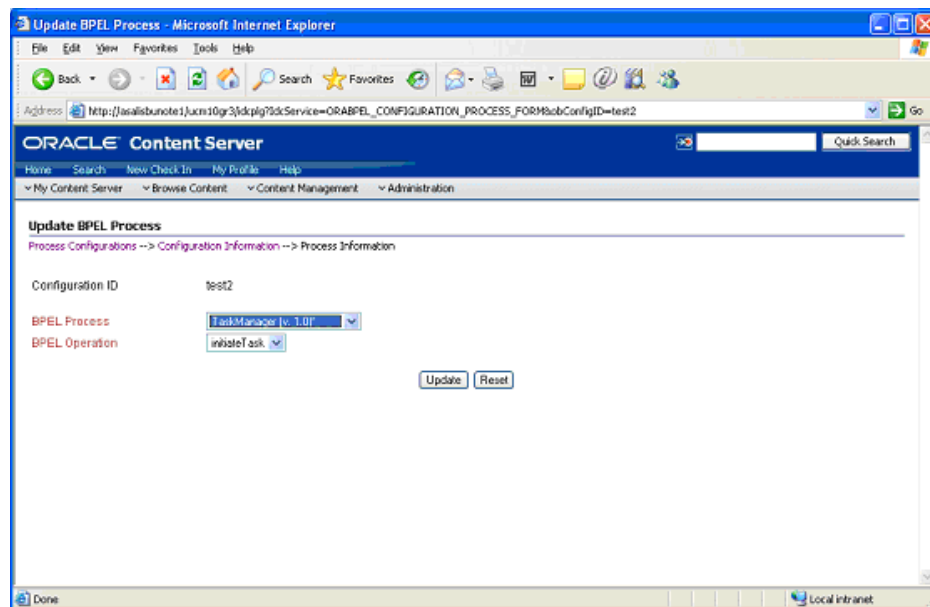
Update BPEL Process - Microsoft Internet Explorer

File Edit View Favorites Tools Help

Back Search Favorites

Address http://asalisbunote1/ucm10gr3/idcplg?IdcService=ORABPEL_CONFIGURATION_PROCESS_FORM&obConfigID=test2 Go

ORACLE Content Server

Quick Search

Home Search New Check In My Profile Help

My Content Server Browse Content Content Management Administration

Update BPEL Process

Process Configurations --> Configuration Information --> Process Information

Configuration ID test2

BPEL Process TaskManager [v. 1.0]

BPEL Operation initiateTask

Update Reset

Done Local intranet